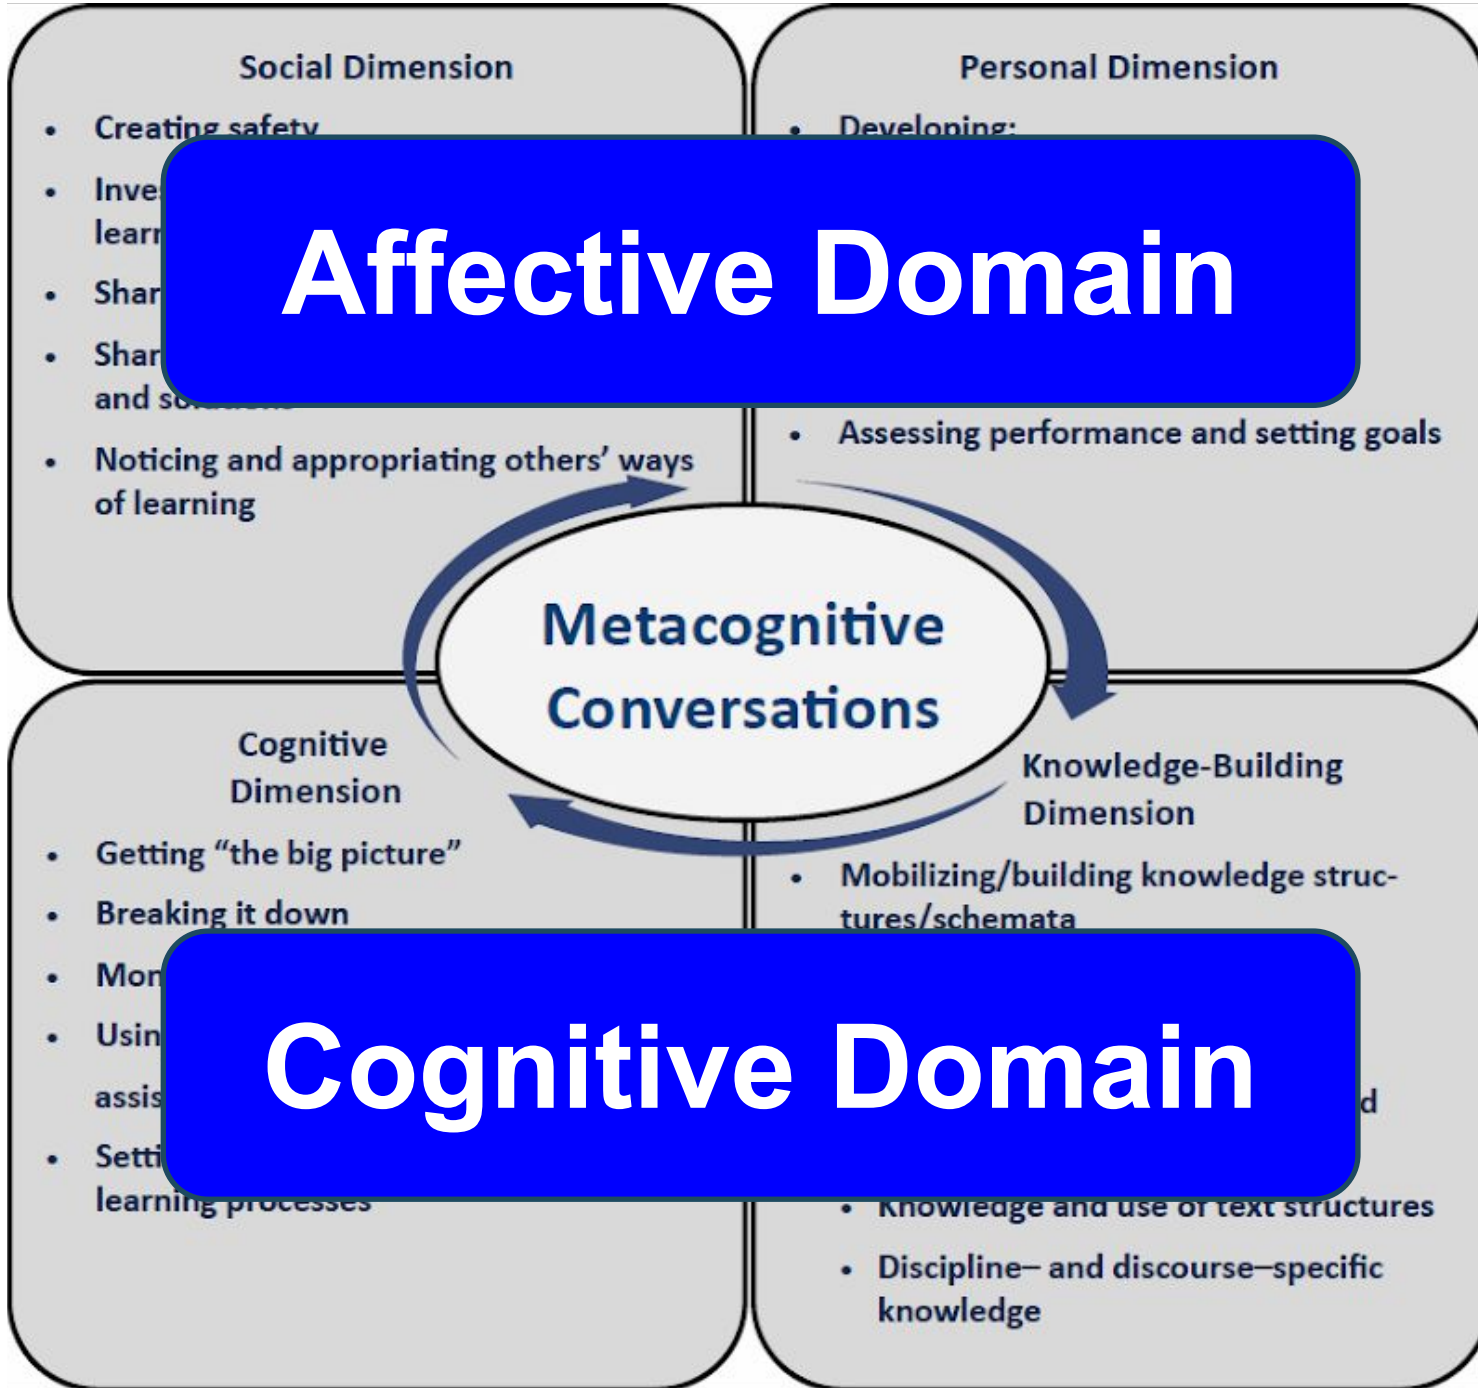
Social Dimension

- Creating safety
- Inve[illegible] learn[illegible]
- Shar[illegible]
- Shar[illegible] and s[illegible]
- Noticing and appropriating others' ways of learning

Personal Dimension

- Developing:

Affective Domain

- Assessing performance and setting goals

Metacognitive Conversations

Cognitive Dimension

- Getting "the big picture"
- Breaking it down
- Mon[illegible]
- Usin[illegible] assis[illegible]
- Setti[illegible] learning processes

Knowledge-Building Dimension

- Mobilizing/building knowledge structures/schemata

Cognitive Domain

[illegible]d

- Knowledge and use of text structures
- Discipline– and discourse–specific knowledge